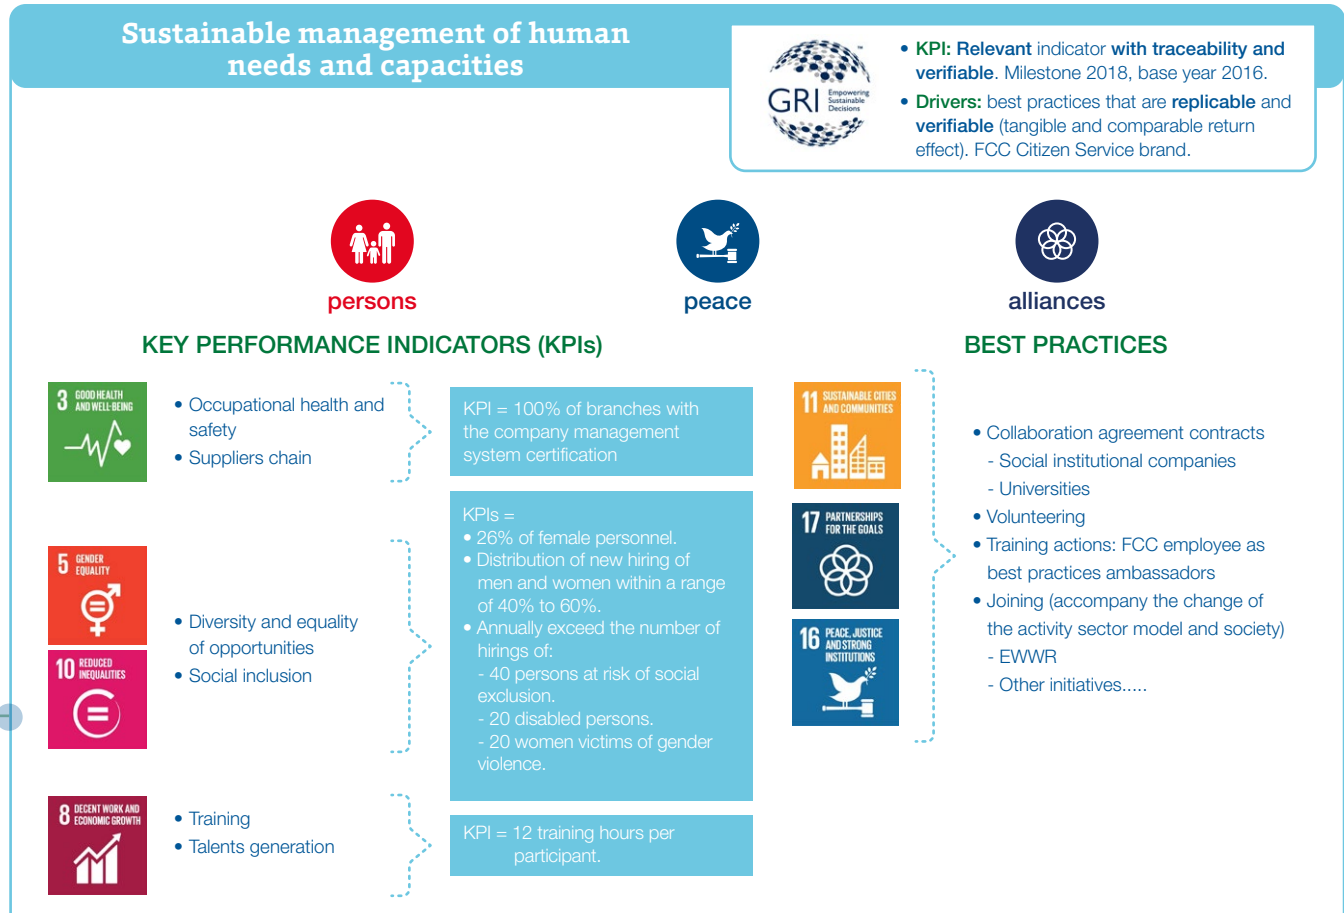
Sustainable management of human needs and capacities

GRI Empowering Sustainable Decisions

• KPI: Relevant indicator with traceability and verifiable. Milestone 2018, base year 2016.
• Drivers: best practices that are replicable and verifiable (tangible and comparable return effect). FCC Citizen Service brand.

persons

peace

alliances

KEY PERFORMANCE INDICATORS (KPIs)

BEST PRACTICES

3 GOOD HEALTH AND WELL-BEING

• Occupational health and safety
• Suppliers chain

KPI = 100% of branches with the company management system certification

5 GENDER EQUALITY

10 REDUCED INEQUALITIES

• Diversity and equality of opportunities
• Social inclusion

KPIs =
• 26% of female personnel.
• Distribution of new hiring of men and women within a range of 40% to 60%.
• Annually exceed the number of hirings of:
- 40 persons at risk of social exclusion.
- 20 disabled persons.
- 20 women victims of gender violence.

8 DECENT WORK AND ECONOMIC GROWTH

• Training
• Talents generation

KPI = 12 training hours per participant.

11 SUSTAINABLE CITIES AND COMMUNITIES

17 PARTNERSHIPS FOR THE GOALS

16 PEACE, JUSTICE AND STRONG INSTITUTIONS

• Collaboration agreement contracts
- Social institutional companies
- Universities
• Volunteering
• Training actions: FCC employee as best practices ambassadors
• Joining (accompany the change of the activity sector model and society)
- EWWR
- Other initiatives.....